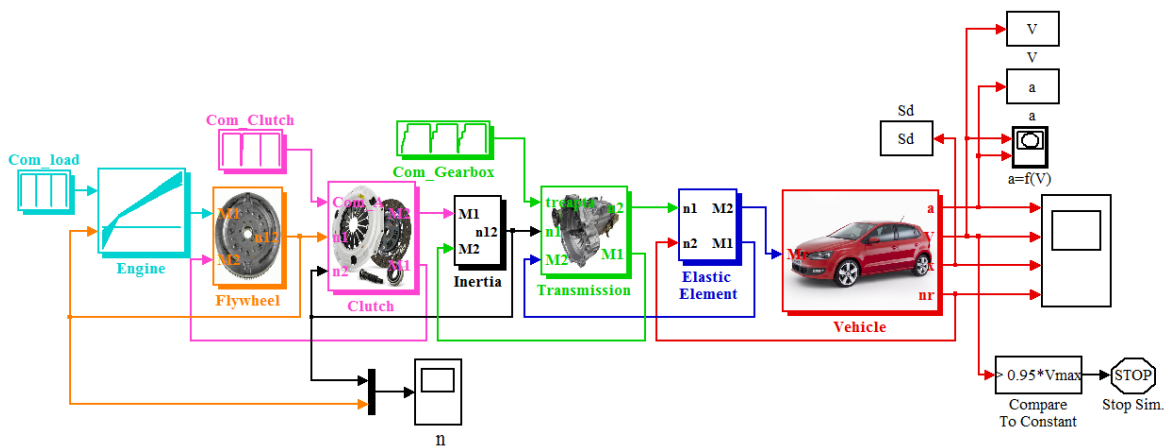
Com_load

Com_Clutch

Com_Gearbox

Engine

M1
n12
M2
Flywheel

Com
n1
n2
M2
M1
Clutch

M1
n12
M2
Inertia

treapta
n1
M2
n2
M1
Transmission

n1 M2
n2 M1
Elastic Element

Mr
a
V
x
nr
Vehicle

V
V

a
a

Sd
Sd

a=f(V)

> 0.95*Vmax
Compare To Constant

STOP
Stop Sim.

n